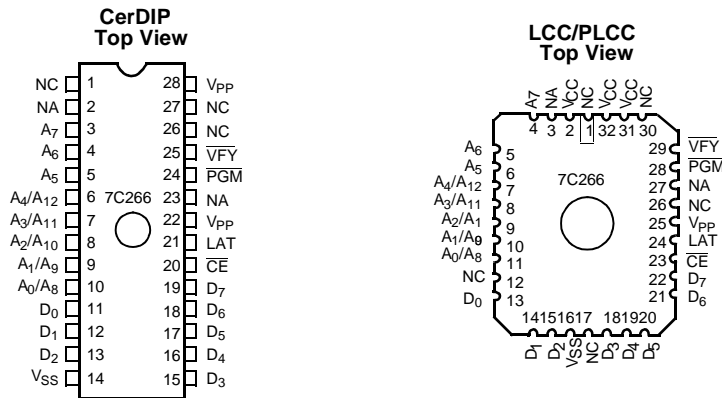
CerDIP
Top View

| | | | |
|---|---|---|---|
| NC | 1 | 28 | $V_{PP}$ |
| NA | 2 | 27 | NC |
| $A_7$ | 3 | 26 | NC |
| $A_6$ | 4 | 25 | $\overline{VFY}$ |
| $A_5$ | 5 | 24 | $\overline{PGM}$ |
| $A_4/A_{12}$ | 6 | 23 | NA |
| $A_3/A_{11}$ | 7 | 22 | $V_{PP}$ |
| $A_2/A_{10}$ | 8 | 21 | LAT |
| $A_1/A_9$ | 9 | 20 | $\overline{CE}$ |
| $A_0/A_8$ | 10 | 19 | $D_7$ |
| $D_0$ | 11 | 18 | $D_6$ |
| $D_1$ | 12 | 17 | $D_5$ |
| $D_2$ | 13 | 16 | $D_4$ |
| $V_{SS}$ | 14 | 15 | $D_3$ |

7C266

LCC/PLCC
Top View

$A_7$ NA $V_{CC}$ NC $V_{CC}$ $V_{CC}$ NC
4 3 2 1 32 31 30

| | | | |
|---|---|---|---|
| $A_6$ | 5 | 29 | $\overline{VFY}$ |
| $A_5$ | 6 | 28 | $\overline{PGM}$ |
| $A_4/A_{12}$ | 7 | 27 | NA |
| $A_3/A_{11}$ | 8 | 26 | NC |
| $A_2/A_1$ | 9 | 25 | $V_{PP}$ |
| $A_1/A_9$ | 10 | 24 | LAT |
| $A_0/A_8$ | 11 | 23 | $\overline{CE}$ |
| NC | 12 | 22 | $D_7$ |
| $D_0$ | 13 | 21 | $D_6$ |

7C266

14 15 16 17 18 19 20
$D_1$ $D_2$ $V_{SS}$ NC $D_3$ $D_4$ $D_5$